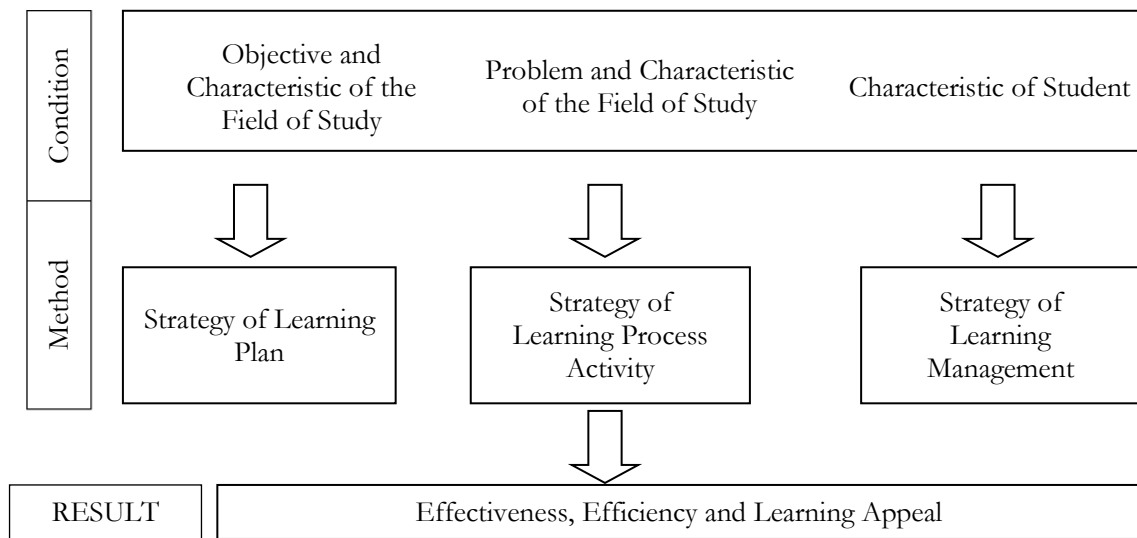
Condition

Objective and Characteristic of the Field of Study

Problem and Characteristic of the Field of Study

Characteristic of Student

Method

Strategy of Learning Plan

Strategy of Learning Process Activity

Strategy of Learning Management

RESULT

Effectiveness, Efficiency and Learning Appeal